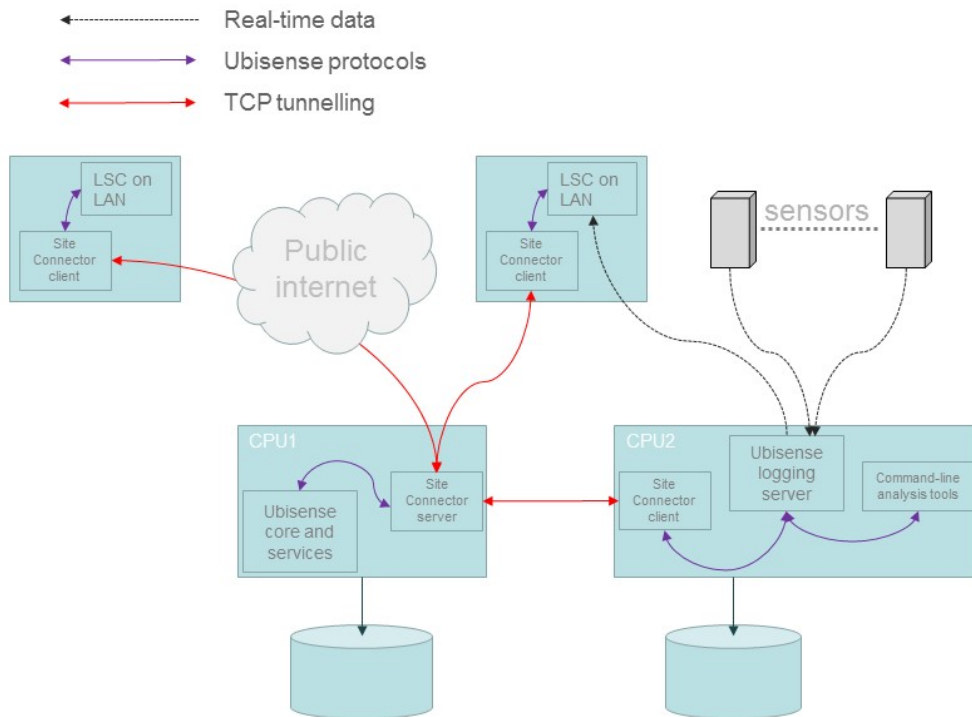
Real-time data

Ubisense protocols

TCP tunnelling

LSC on LAN

Site Connector client

Public internet

LSC on LAN

Site Connector client

sensors

CPU1

Site Connector server

Ubisense core and services

CPU2

Ubisense logging server

Site Connector client

Command-line analysis tools